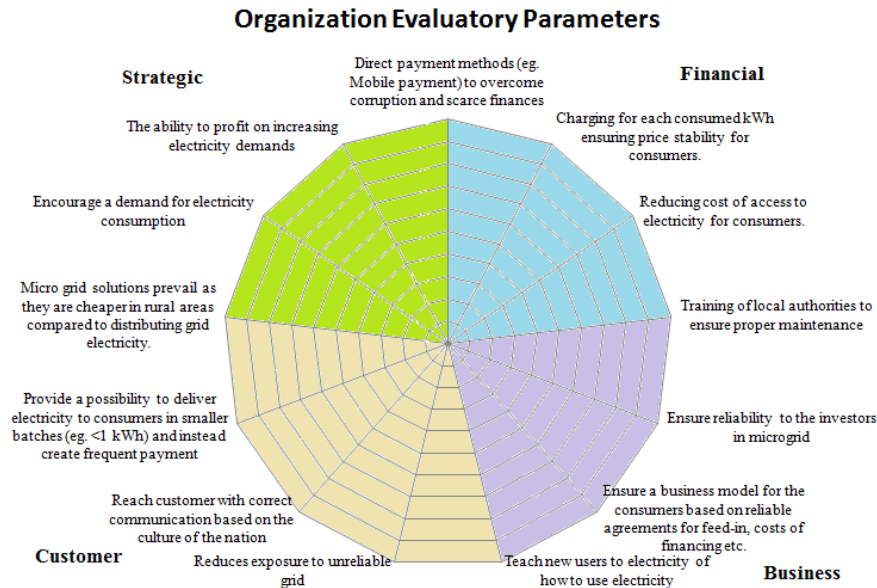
Organization Evaluatory Parameters

Strategic

Financial

Direct payment methods (eg. Mobile payment) to overcome corruption and scarce finances

Charging for each consumed kWh ensuring price stability for consumers.

Reducing cost of access to electricity for consumers.

Training of local authorities to ensure proper maintenance

Ensure reliability to the investors in microgrid

Ensure a business model for the consumers based on reliable agreements for feed-in, costs of financing etc.

Teach new users to electricity of how to use electricity

Business

Reduces exposure to unreliable grid

Customer

Reach customer with correct communication based on the culture of the nation

Provide a possibility to deliver electricity to consumers in smaller batches (eg. <1 kWh) and instead create frequent payment

Micro grid solutions prevail as they are cheaper in rural areas compared to distributing grid electricity.

Encourage a demand for electricity consumption

The ability to profit on increasing electricity demands